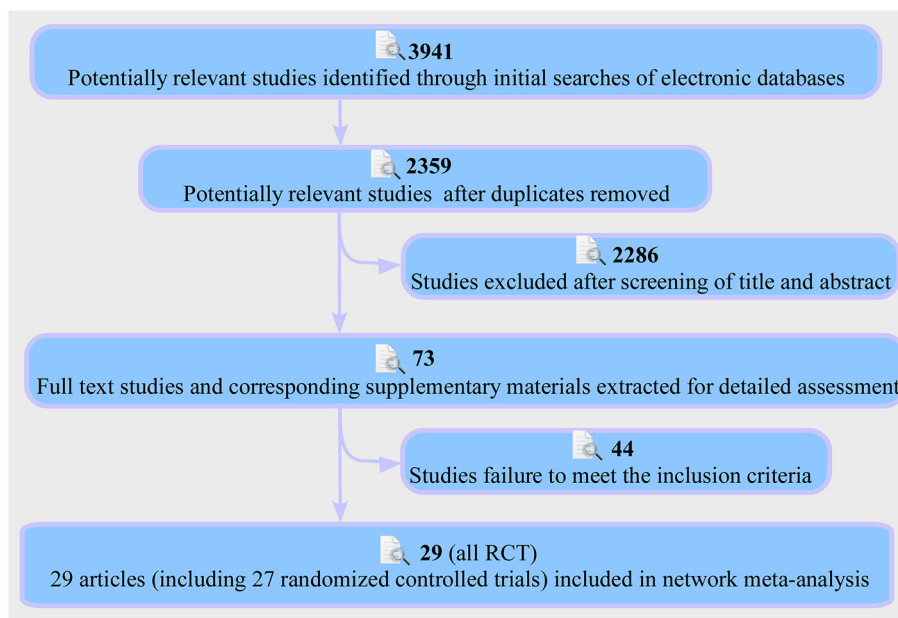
3941
Potentially relevant studies identified through initial searches of electronic databases

2359
Potentially relevant studies after duplicates removed

2286
Studies excluded after screening of title and abstract

73
Full text studies and corresponding supplementary materials extracted for detailed assessment

44
Studies failure to meet the inclusion criteria

29 (all RCT)
29 articles (including 27 randomized controlled trials) included in network meta-analysis